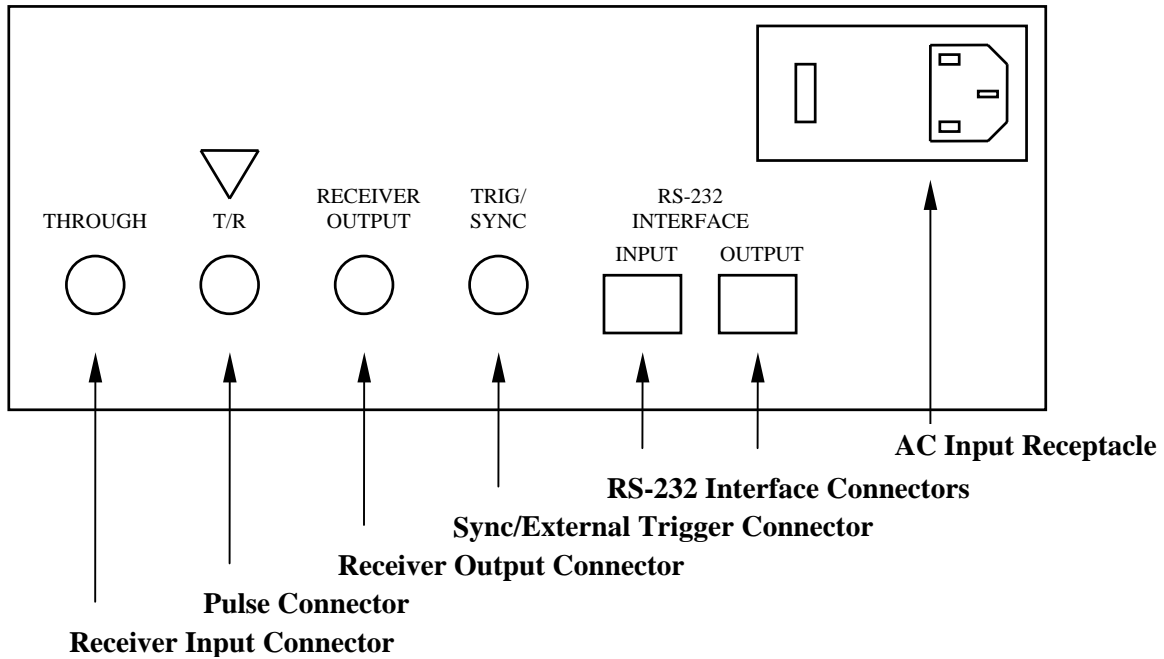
THROUGH

T/R

RECEIVER OUTPUT

TRIG/ SYNC

RS-232 INTERFACE

INPUT

OUTPUT

AC Input Receptacle

RS-232 Interface Connectors

Sync/External Trigger Connector

Receiver Output Connector

Pulse Connector

Receiver Input Connector